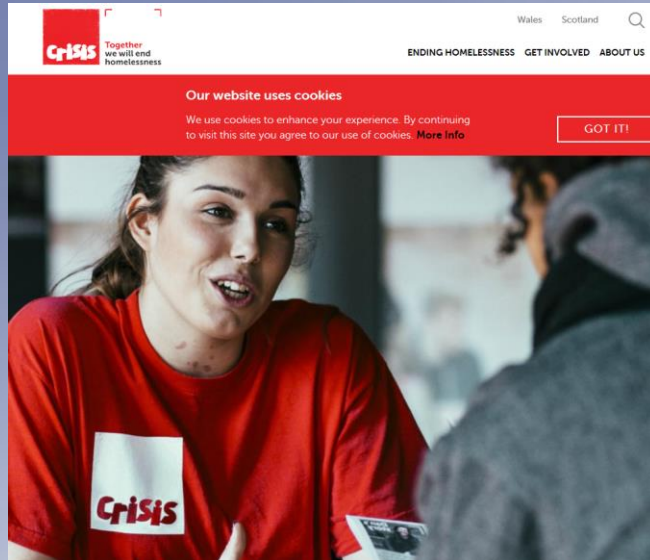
Crisis Together we will end homelessness

Wales Scotland

ENDING HOMELESSNESS GET INVOLVED ABOUT US

Our website uses cookies

We use cookies to enhance your experience. By continuing to visit this site you agree to our use of cookies. More Info

GOT IT!

Crisis